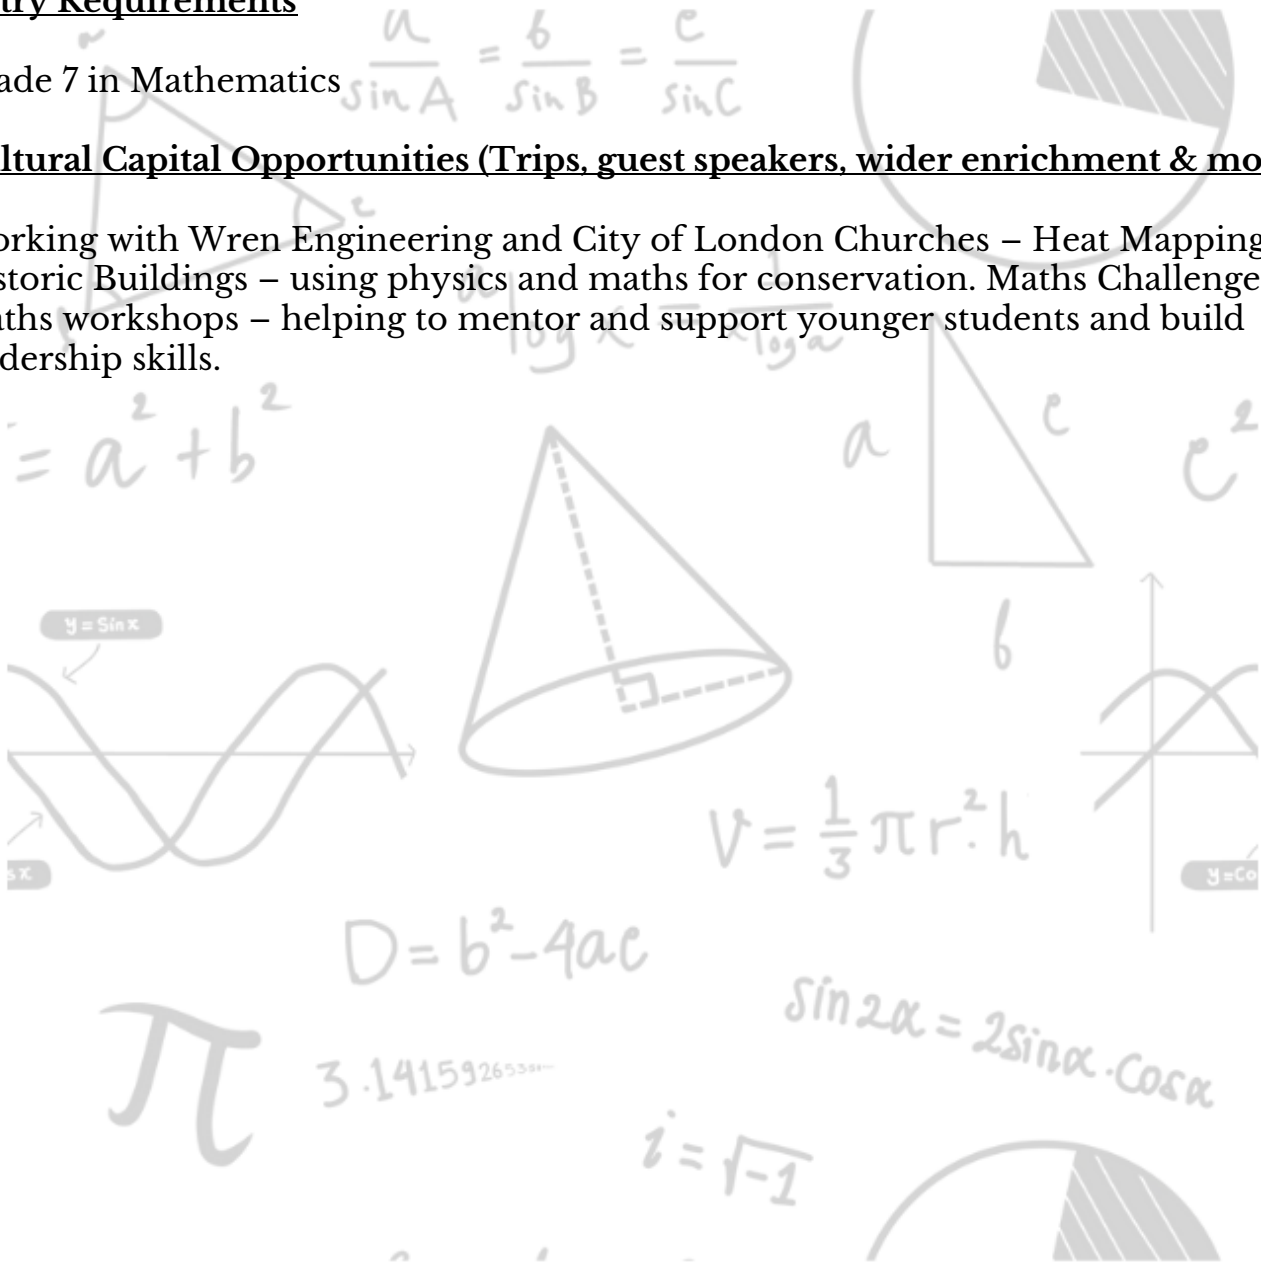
try Requirements

ade 7 in Mathematics

ltural Capital Opportunities (Trips, guest speakers, wider enrichment & mo

orking with Wren Engineering and City of London Churches – Heat Mapping storic Buildings – using physics and maths for conservation. Maths Challenge aths workshops – helping to mentor and support younger students and build dership skills.

$\frac{a}{\sin A} = \frac{b}{\sin B} = \frac{c}{\sin C}$

$= a^2 + b^2$

a

c

b

$c^2$

y = Sin x

$V = \frac{1}{3}\pi r^2 h$

$D = b^2 - 4ac$

$\sin 2\alpha = 2\sin\alpha \cdot \cos\alpha$

$\pi$

3.14159265

$i = \sqrt{-1}$